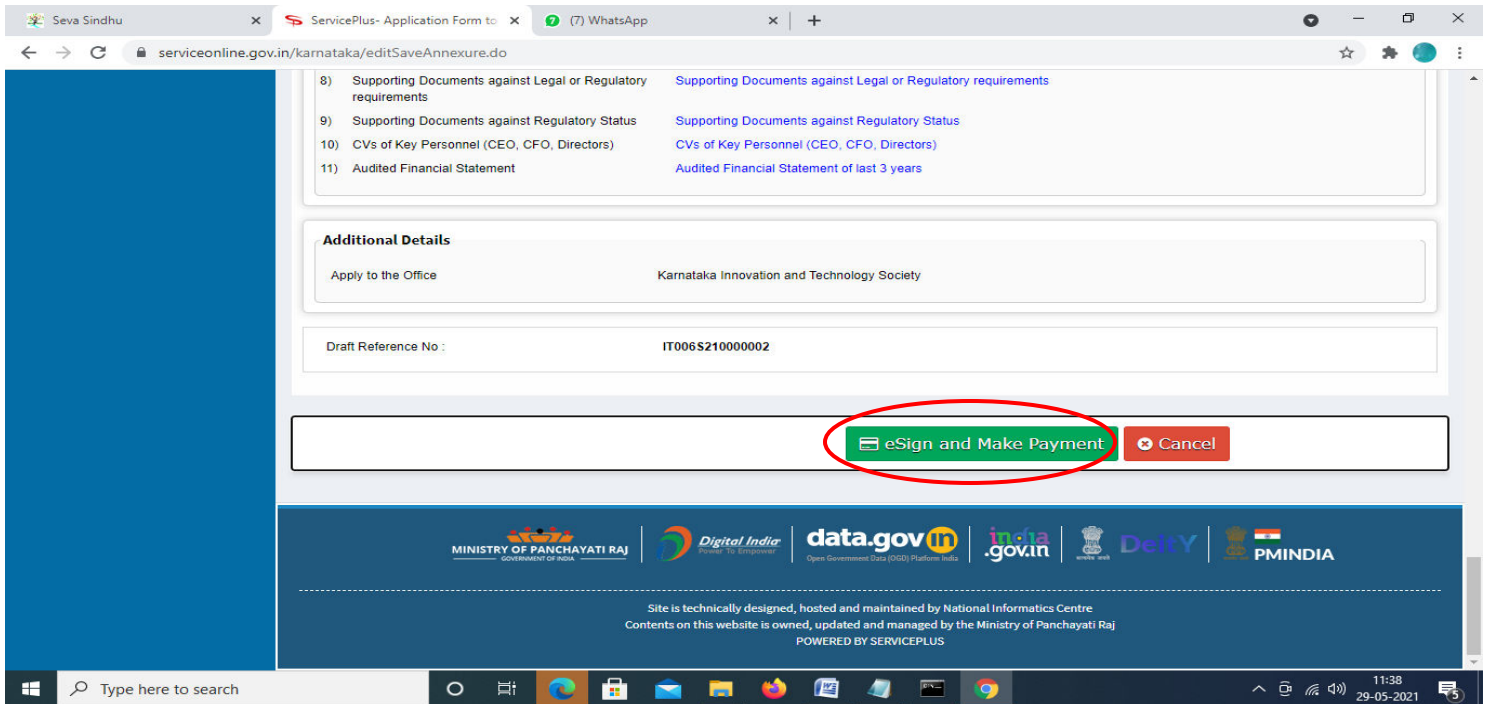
Seva Sindhu | ServicePlus- Application Form to | (7) WhatsApp

serviceonline.gov.in/karnataka/editSaveAnnexure.do

| | | |
|---|---|---|
| 8) | Supporting Documents against Legal or Regulatory requirements | Supporting Documents against Legal or Regulatory requirements |
| 9) | Supporting Documents against Regulatory Status | Supporting Documents against Regulatory Status |
| 10) | CVs of Key Personnel (CEO, CFO, Directors) | CVs of Key Personnel (CEO, CFO, Directors) |
| 11) | Audited Financial Statement | Audited Financial Statement of last 3 years |

Additional Details

Apply to the Office Karnataka Innovation and Technology Society

Draft Reference No : IT006S210000002

eSign and Make Payment Cancel

MINISTRY OF PANCHAYATI RAJ GOVERNMENT OF INDIA Digital India Power To Empower data.gov.in Open Government Data (OGD) Platform India india.gov.in MeitY PMINDIA

Site is technically designed, hosted and maintained by National Informatics Centre
Contents on this website is owned, updated and managed by the Ministry of Panchayati Raj
POWERED BY SERVICEPLUS

Type here to search

11:38
29-05-2021
5